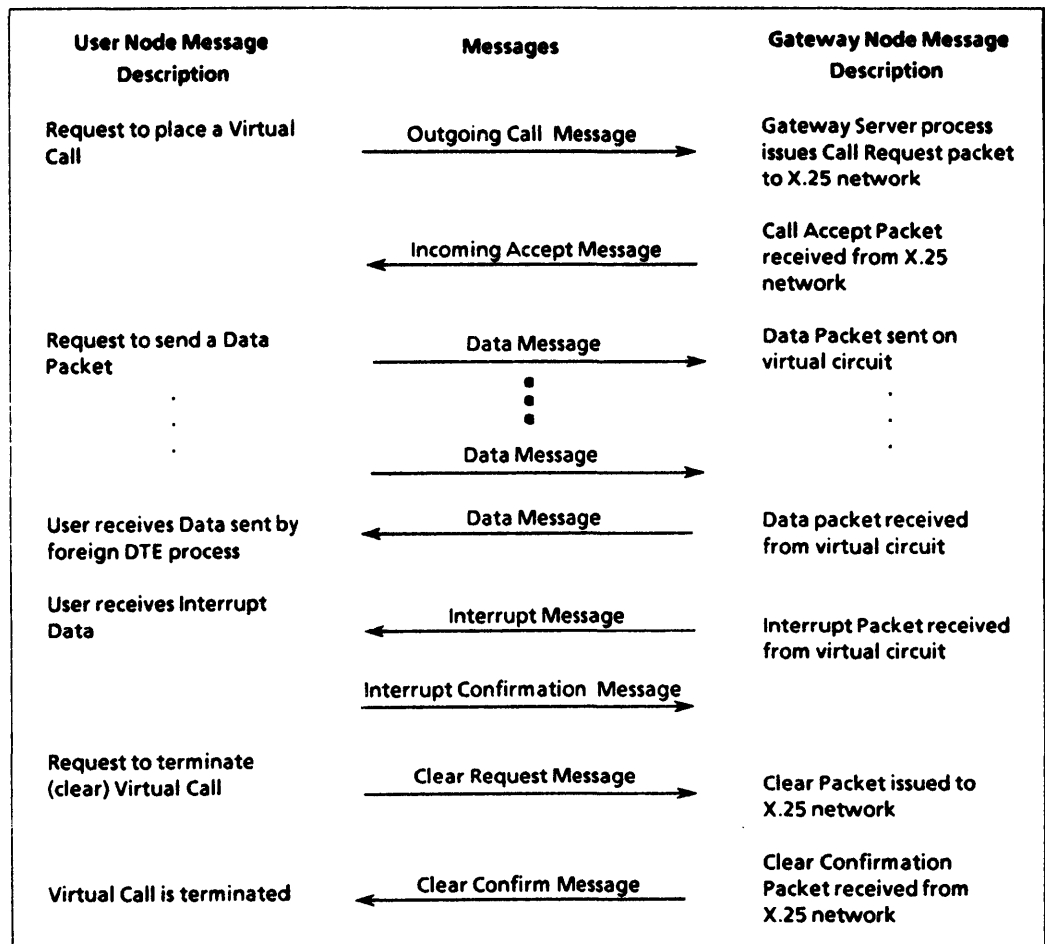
| User Node Message Description | Messages | Gateway Node Message Description |
|---|---|---|
| Request to place a Virtual Call | Outgoing Call Message | Gateway Server process issues Call Request packet to X.25 network |
| | Incoming Accept Message | Call Accept Packet received from X.25 network |
| Request to send a Data Packet | Data Message | Data Packet sent on virtual circuit |
| . . . | • • • | . . . |
| | Data Message | |
| User receives Data sent by foreign DTE process | Data Message | Data packet received from virtual circuit |
| User receives Interrupt Data | Interrupt Message | Interrupt Packet received from virtual circuit |
| | Interrupt Confirmation Message | |
| Request to terminate (clear) Virtual Call | Clear Request Message | Clear Packet issued to X.25 network |
| Virtual Call is terminated | Clear Confirm Message | Clear Confirmation Packet received from X.25 network |